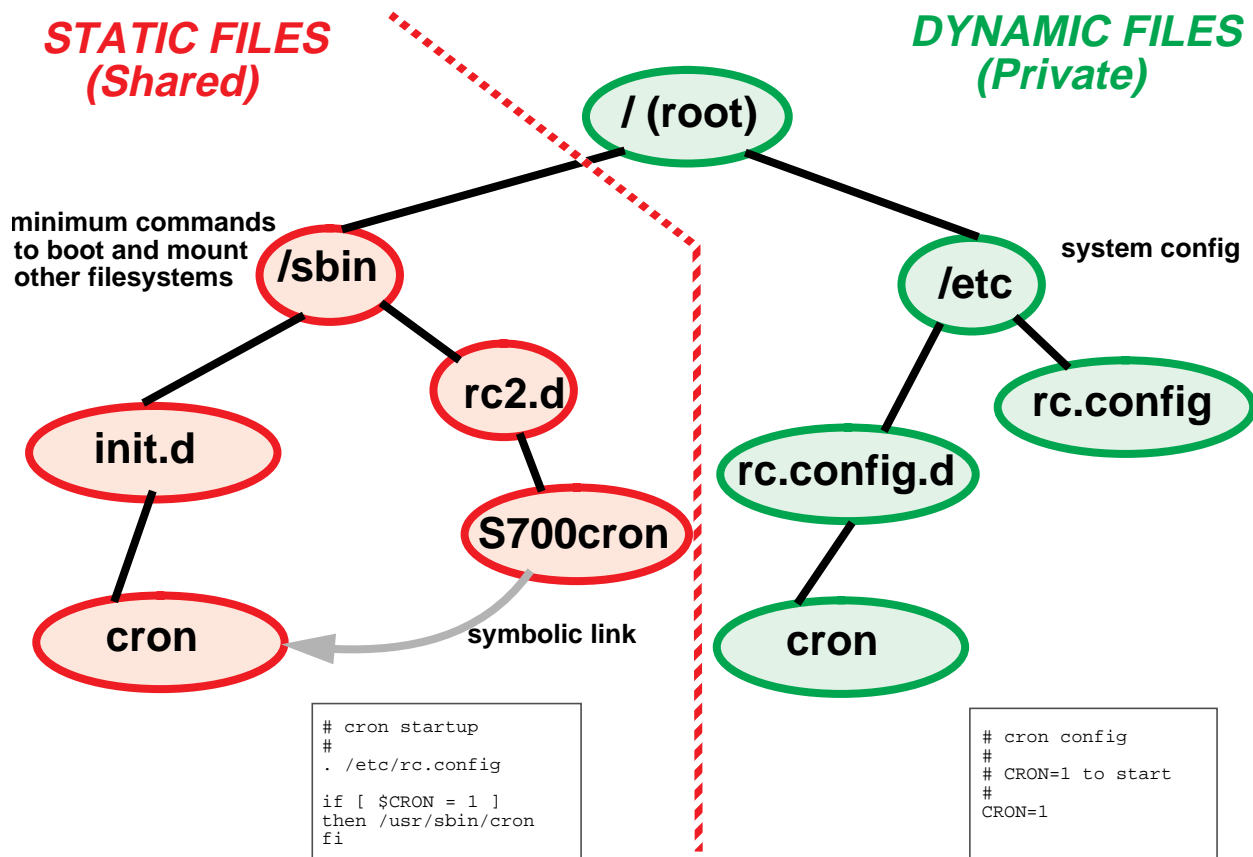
STATIC FILES
(Shared)

DYNAMIC FILES
(Private)

/ (root)

minimum commands to boot and mount other filesystems

/sbin

system config

/etc

rc2.d

rc.config

init.d

rc.config.d

S700cron

cron

symbolic link

cron

# cron startup
#
. /etc/rc.config

if [ $CRON = 1 ]
then /usr/sbin/cron
fi

# cron config
#
# CRON=1 to start
#
CRON=1